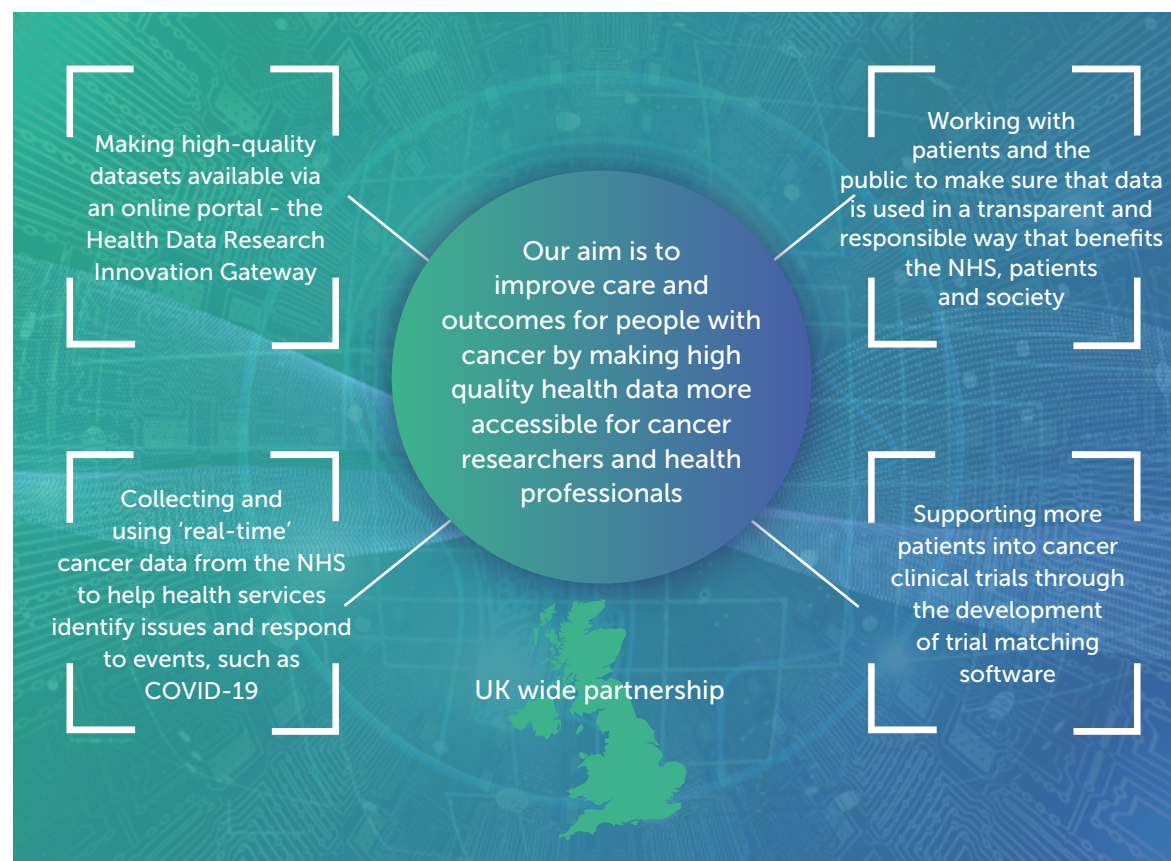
Making high-quality datasets available via an online portal - the Health Data Research Innovation Gateway

Working with patients and the public to make sure that data is used in a transparent and responsible way that benefits the NHS, patients and society

Our aim is to improve care and outcomes for people with cancer by making high quality health data more accessible for cancer researchers and health professionals

Collecting and using 'real-time' cancer data from the NHS to help health services identify issues and respond to events, such as COVID-19

Supporting more patients into cancer clinical trials through the development of trial matching software

UK wide partnership